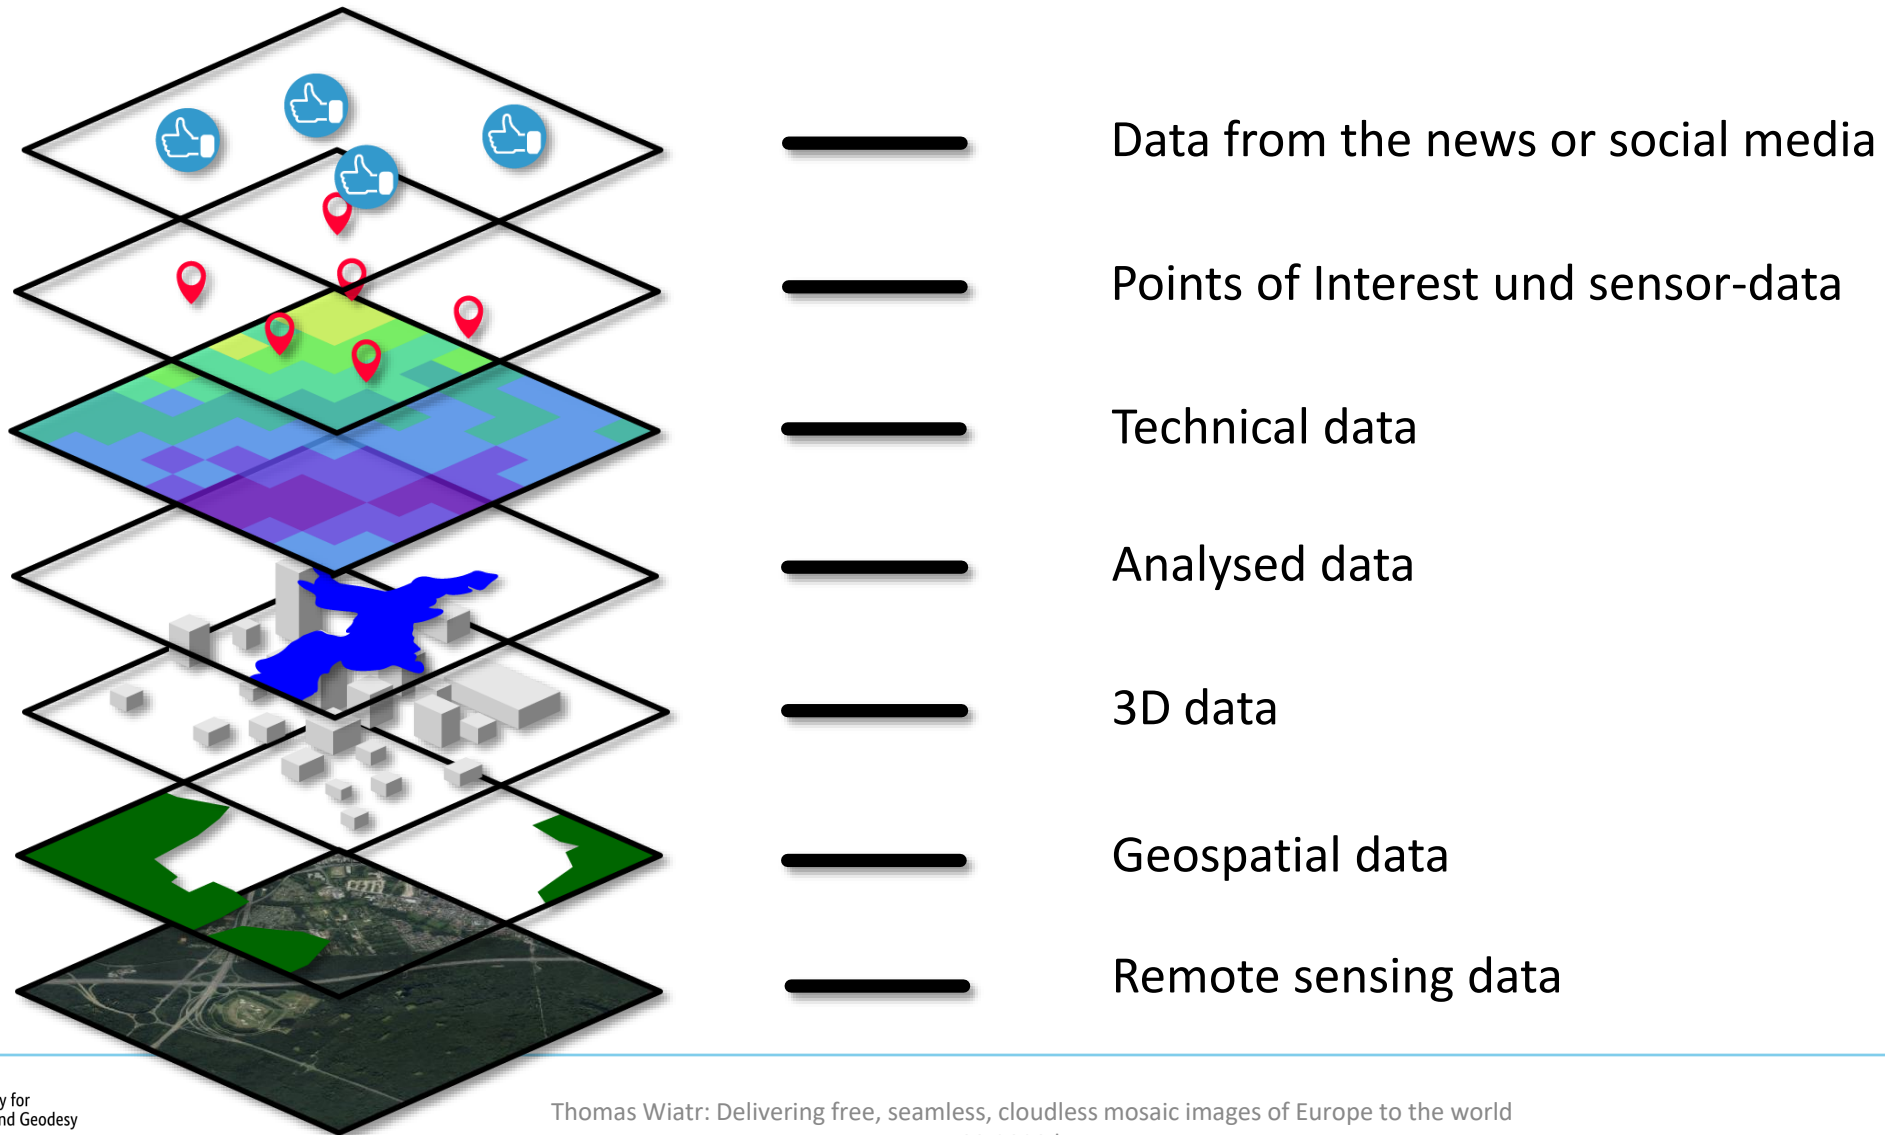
Data from the news or social media

Points of Interest und sensor-data

Technical data

Analysed data

3D data

Geospatial data

Remote sensing data

y for
nd Geodesy

Thomas Wiatr: Delivering free, seamless, cloudless mosaic images of Europe to the world